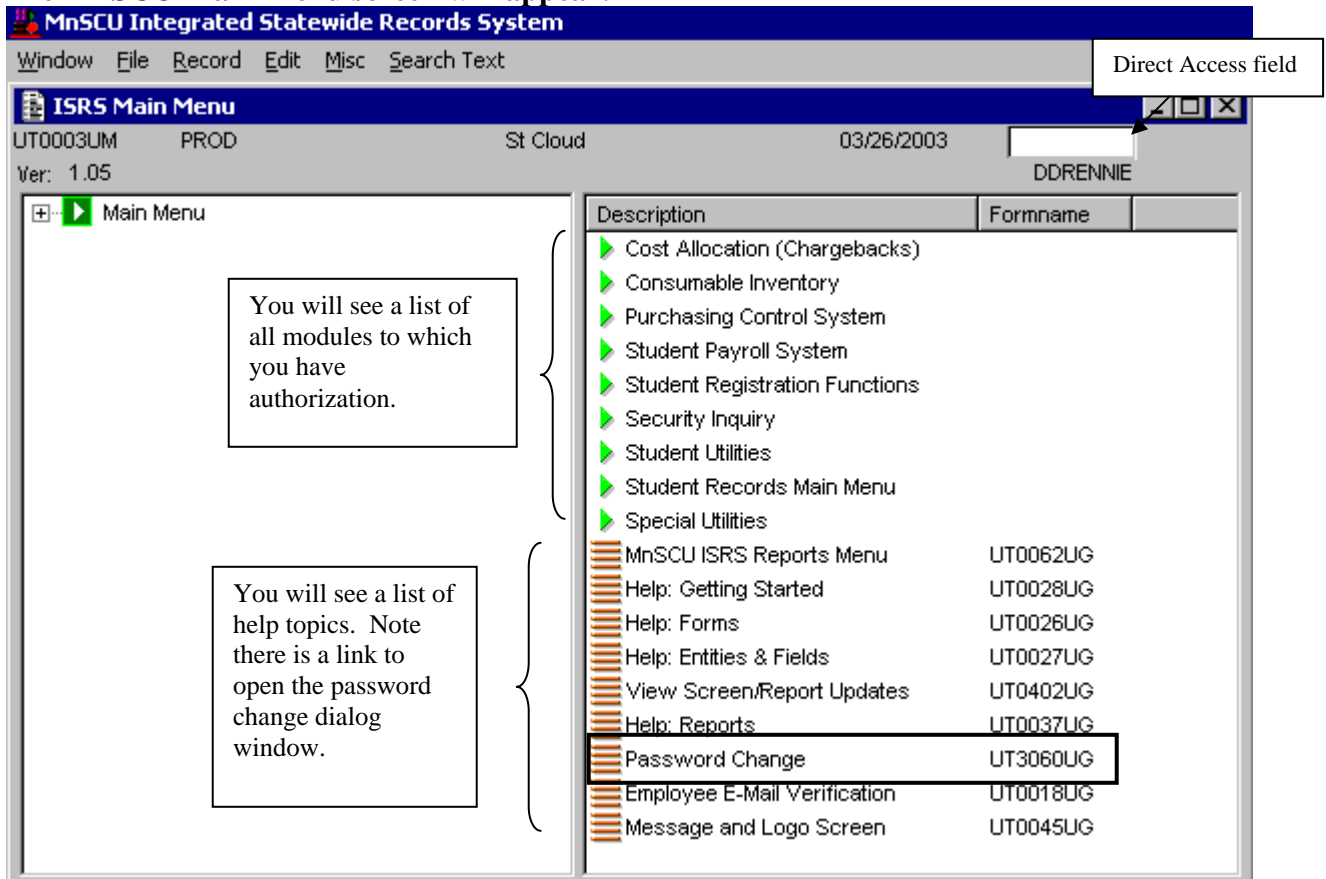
MnSCU Integrated Statewide Records System

Window File Record Edit Misc Search Text

Direct Access field

ISRS Main Menu

UT0003UM PROD St Cloud 03/26/2003

Ver: 1.05 DDRENNIE

Main Menu

You will see a list of all modules to which you have authorization.

You will see a list of help topics. Note there is a link to open the password change dialog window.

| Description | Formname |
|---|---|
| Cost Allocation (Chargebacks) | |
| Consumable Inventory | |
| Purchasing Control System | |
| Student Payroll System | |
| Student Registration Functions | |
| Security Inquiry | |
| Student Utilities | |
| Student Records Main Menu | |
| Special Utilities | |
| MnSCU ISRS Reports Menu | UT0062UG |
| Help: Getting Started | UT0028UG |
| Help: Forms | UT0026UG |
| Help: Entities & Fields | UT0027UG |
| View Screen/Report Updates | UT0402UG |
| Help: Reports | UT0037UG |
| Password Change | UT3060UG |
| Employee E-Mail Verification | UT0018UG |
| Message and Logo Screen | UT0045UG |